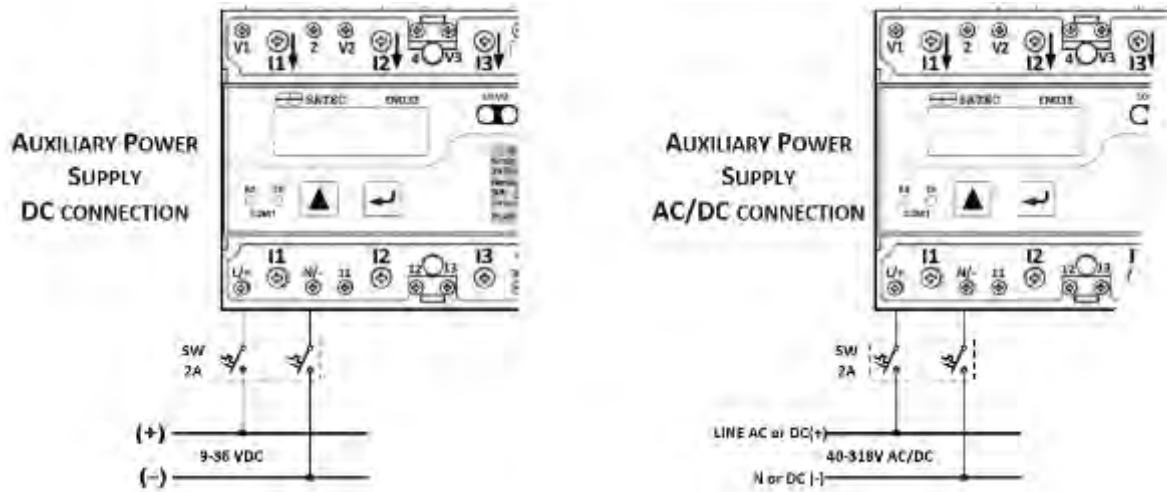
V1 I1 2 V2 I2 4 V3 I3
SATEC EM133

AUXILIARY POWER SUPPLY DC CONNECTION

RX TX COM1

I1 I2 I3
L/+ N/- 11 12 13

SW 2A

(+)
9-36 VDC
(–)

V1 I1 2 V2 I2 4 V3 I3
SATEC EM133

AUXILIARY POWER SUPPLY AC/DC CONNECTION

RX TX COM1

I1 I2
L/+ N/- 11 12 13

SW 2A

LINE AC or DC(+)
40-318V AC/DC
N or DC (-)